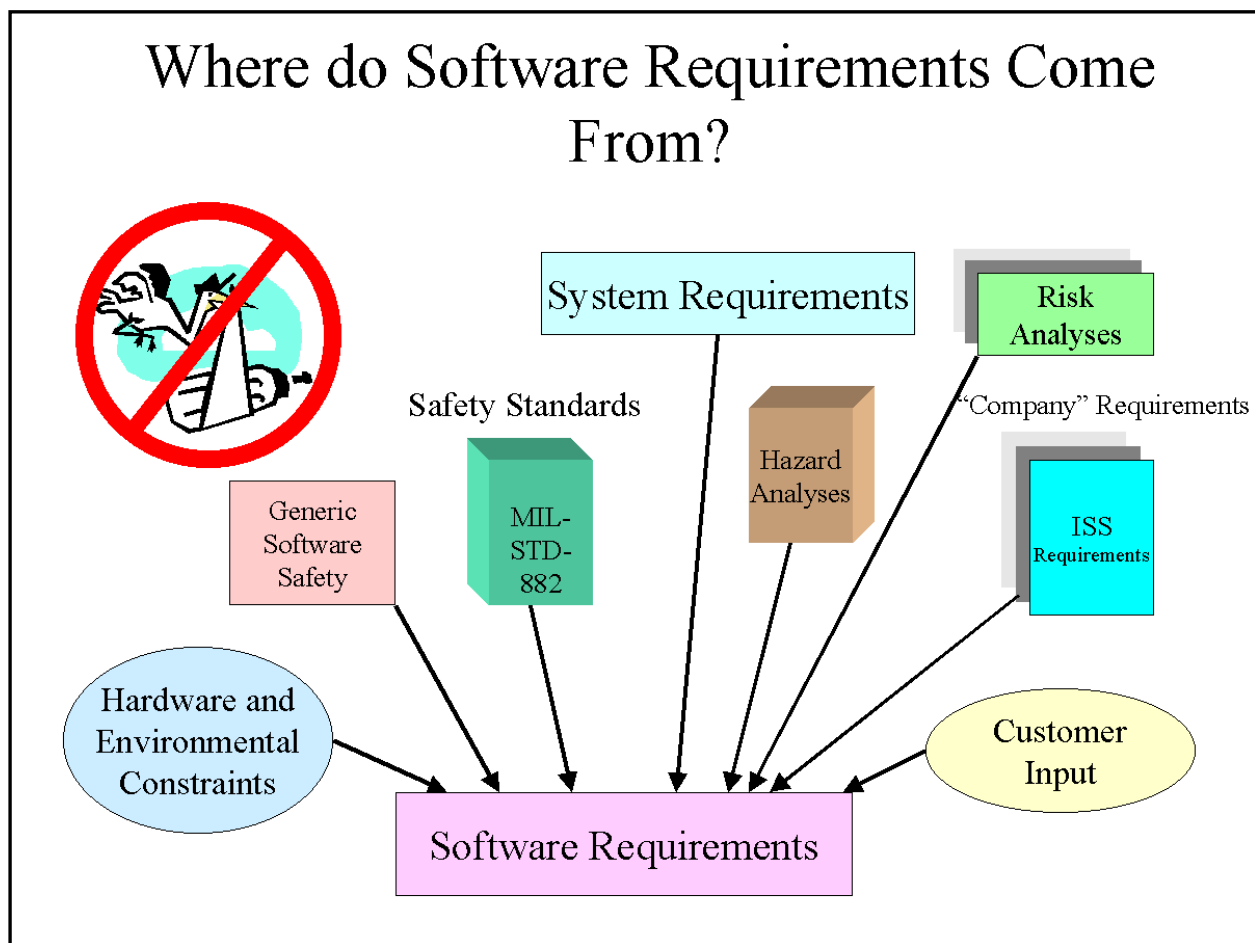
Where do Software Requirements Come From?

System Requirements

Risk Analyses

Safety Standards

"Company" Requirements

Hazard Analyses

Generic Software Safety

MIL-STD-882

ISS Requirements

Hardware and Environmental Constraints

Customer Input

Software Requirements